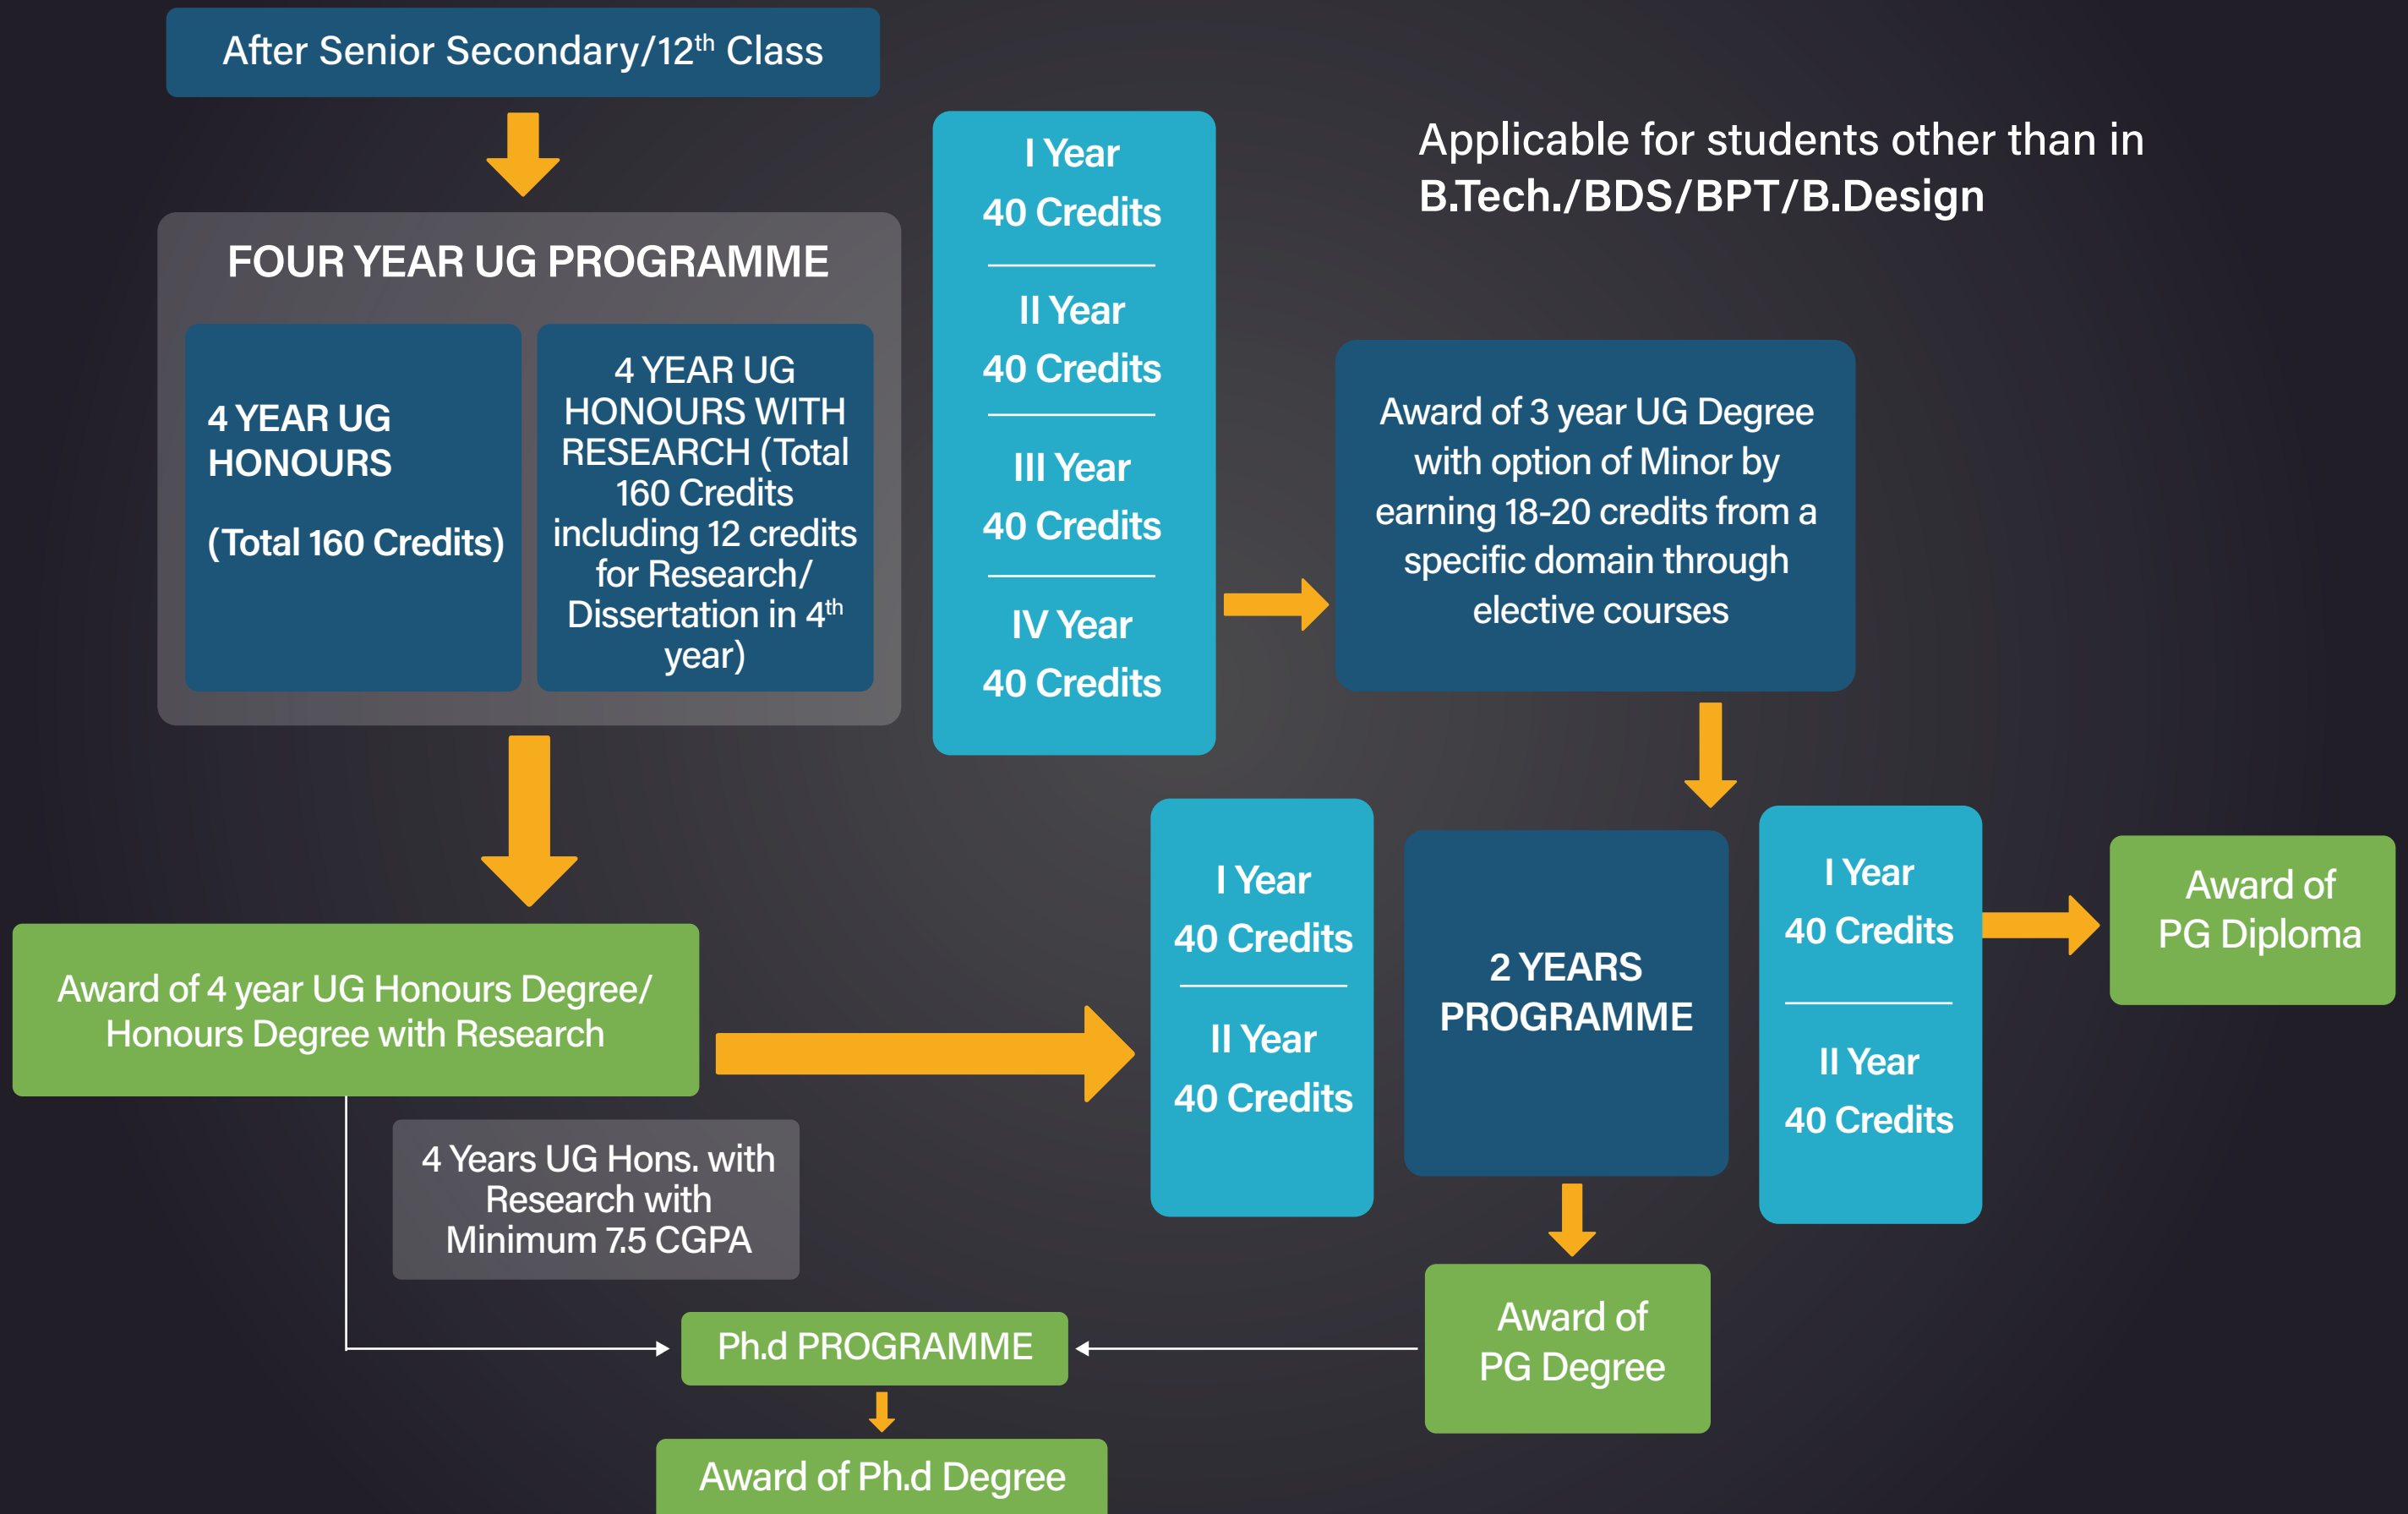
After Senior Secondary/12$^{th}$ Class

FOUR YEAR UG PROGRAMME

4 YEAR UG HONOURS

(Total 160 Credits)

4 YEAR UG HONOURS WITH RESEARCH (Total 160 Credits including 12 credits for Research/ Dissertation in 4$^{th}$ year)

I Year
40 Credits

II Year
40 Credits

III Year
40 Credits

IV Year
40 Credits

Applicable for students other than in B.Tech./BDS/BPT/B.Design

Award of 3 year UG Degree with option of Minor by earning 18-20 credits from a specific domain through elective courses

Award of 4 year UG Honours Degree/ Honours Degree with Research

4 Years UG Hons. with Research with Minimum 7.5 CGPA

I Year
40 Credits

II Year
40 Credits

2 YEARS PROGRAMME

I Year
40 Credits

II Year
40 Credits

Award of PG Diploma

Ph.d PROGRAMME

Award of PG Degree

Award of Ph.d Degree